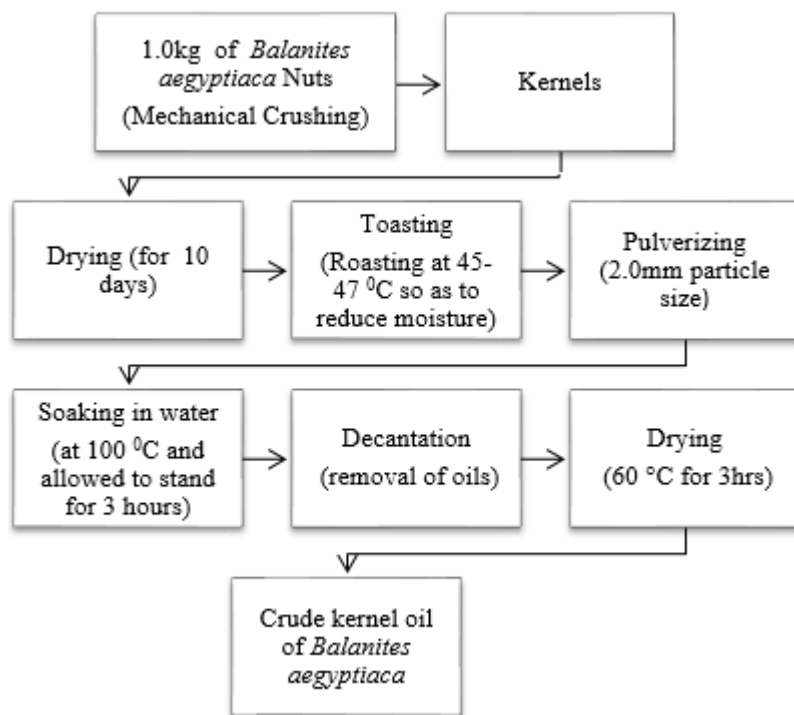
1.0kg of *Balanites aegyptiaca* Nuts (Mechanical Crushing)

Kernels

Drying (for 10 days)

Toasting (Roasting at 45-47 $^0$C so as to reduce moisture)

Pulverizing (2.0mm particle size)

Soaking in water (at 100 $^0$C and allowed to stand for 3 hours)

Decantation (removal of oils)

Drying (60 °C for 3hrs)

Crude kernel oil of *Balanites aegyptiaca*